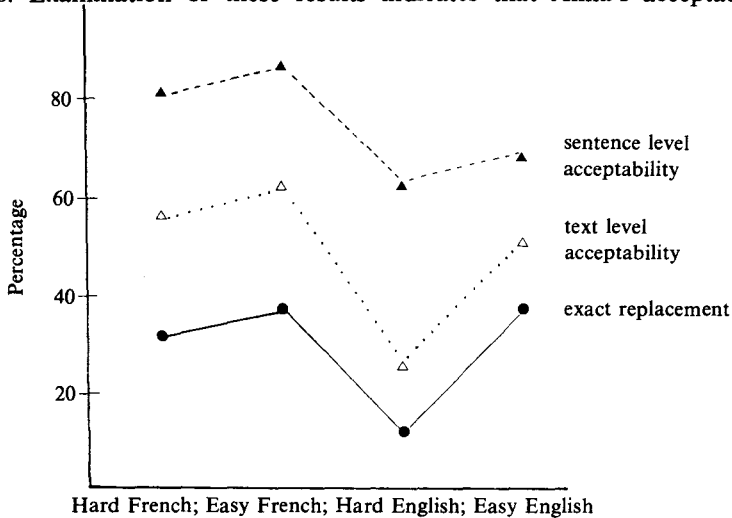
s. Examination of these results indicates that Anna's acceptab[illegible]

80

60

40

20

Percentage

sentence level acceptability

text level acceptability

exact replacement

Hard French; Easy French; Hard English; Easy English